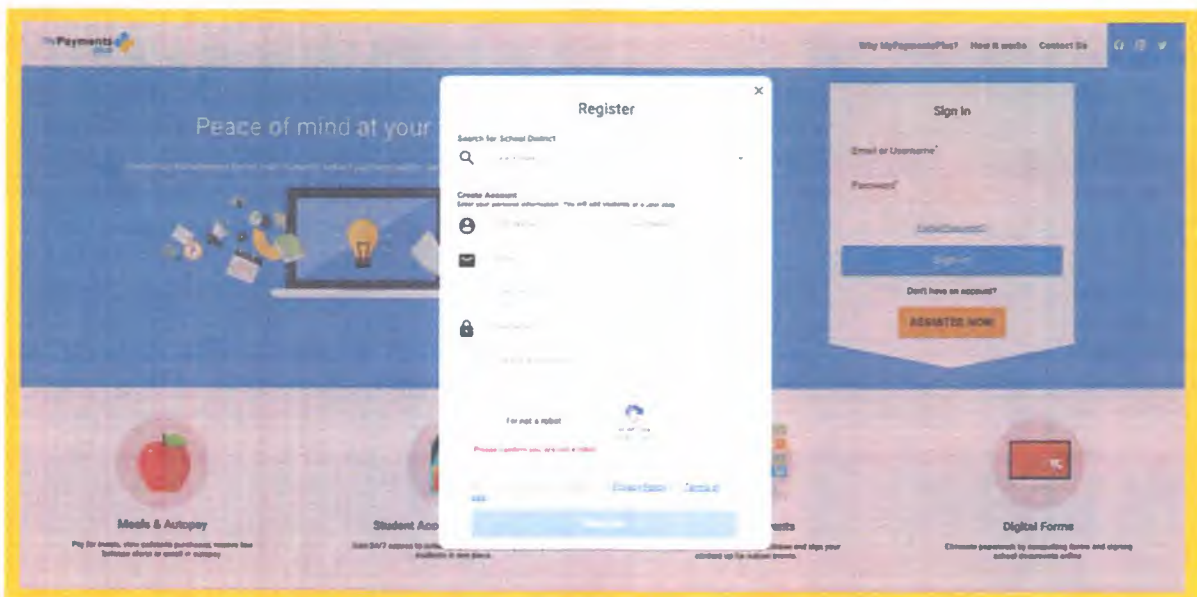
MyPayments plus

Why MyPaymentsPlus? How it works Contact Us

Peace of mind at your

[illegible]

Register

Search for School District

Create Account

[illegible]

I'm not a robot

Please confirm you are not a robot

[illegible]

Sign In

Email or Username*

Password*

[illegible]

Sign In

Don't have an account?

REGISTER NOW

Meals & Autopay

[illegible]

Student Acc

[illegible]

nts

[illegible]

Digital Forms

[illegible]